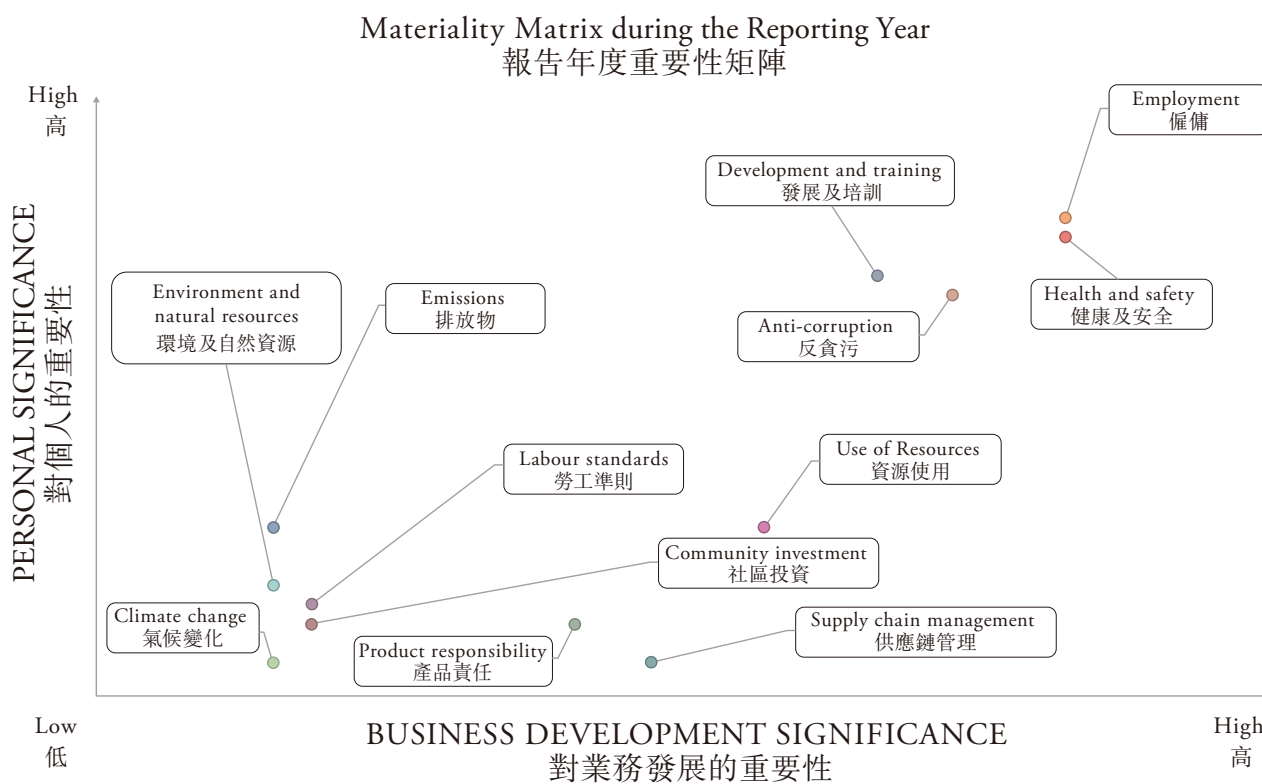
Materiality Matrix during the Reporting Year
報告年度重要性矩陣

High
高

PERSONAL SIGNIFICANCE
對個人的重要性

Employment
僱傭

Development and training
發展及培訓

Health and safety
健康及安全

Anti-corruption
反貪污

Environment and natural resources
環境及自然資源

Emissions
排放物

Labour standards
勞工準則

Use of Resources
資源使用

Community investment
社區投資

Climate change
氣候變化

Supply chain management
供應鏈管理

Product responsibility
產品責任

Low
低

BUSINESS DEVELOPMENT SIGNIFICANCE
對業務發展的重要性

High
高